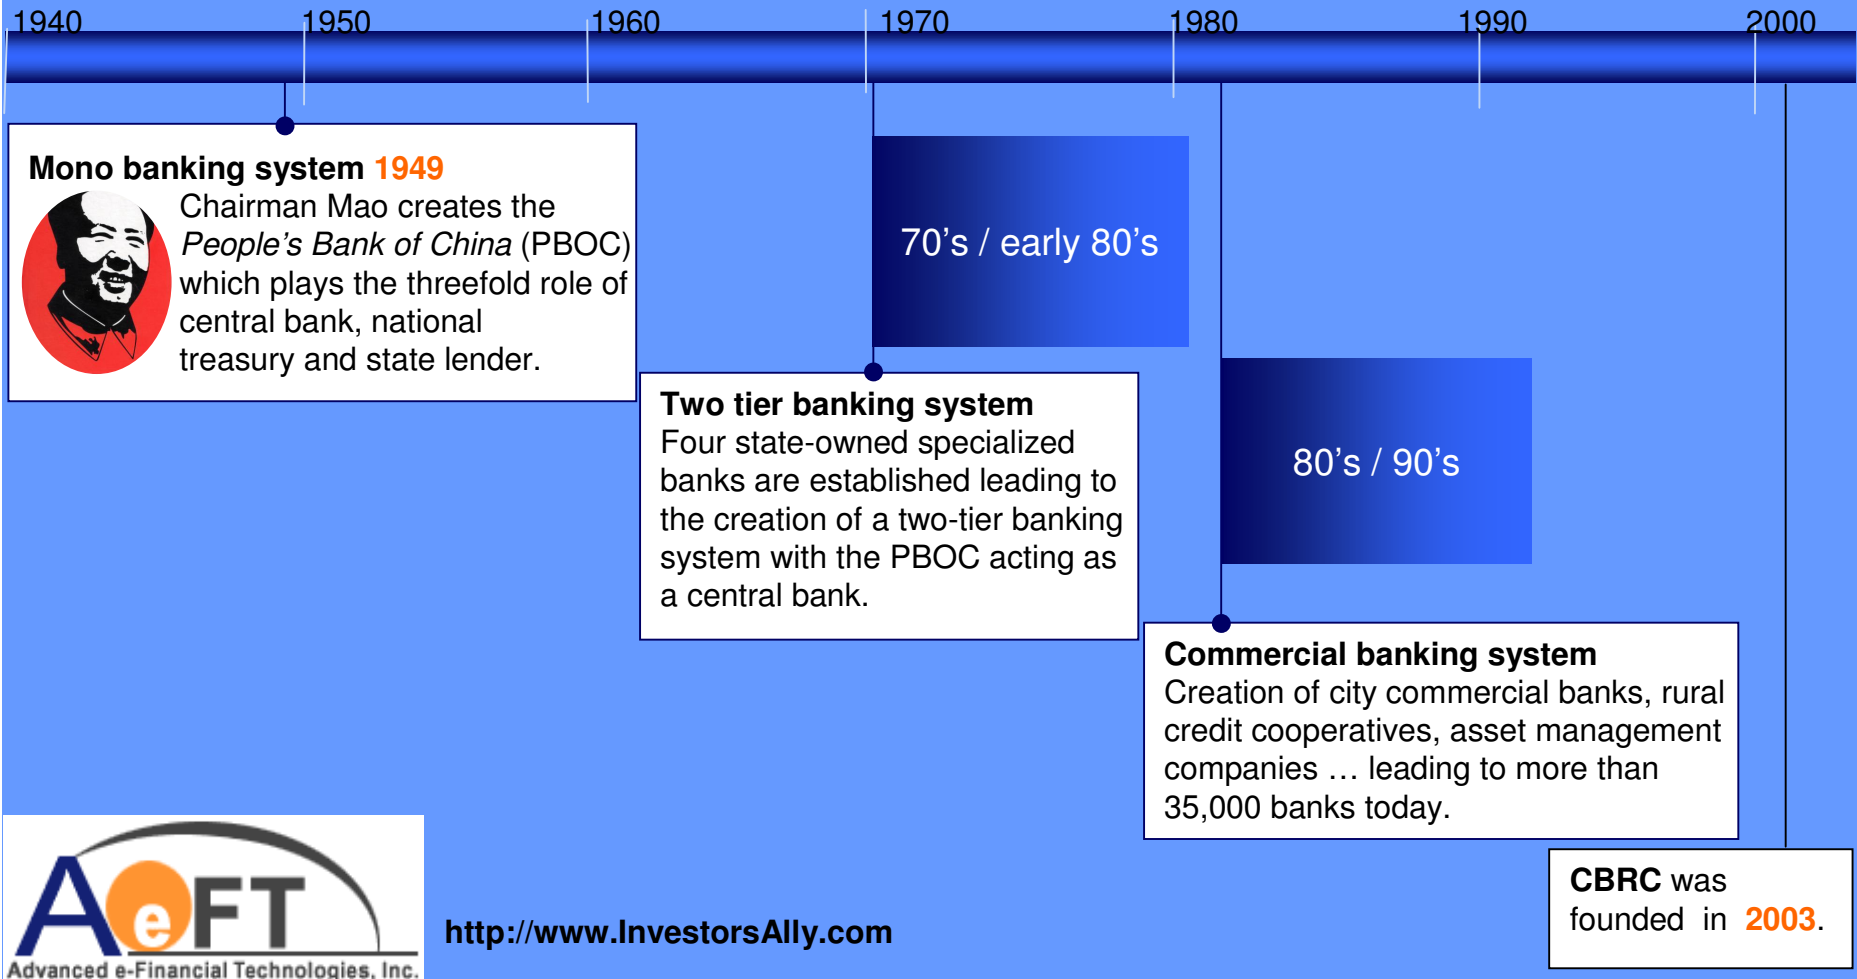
1940 1950 1960 1970 1980 1990 2000

**Mono banking system 1949**
Chairman Mao creates the *People's Bank of China* (PBOC) which plays the threefold role of central bank, national treasury and state lender.

70's / early 80's

**Two tier banking system**
Four state-owned specialized banks are established leading to the creation of a two-tier banking system with the PBOC acting as a central bank.

80's / 90's

**Commercial banking system**
Creation of city commercial banks, rural credit cooperatives, asset management companies … leading to more than 35,000 banks today.

**CBRC** was founded in **2003**.

AeFT
Advanced e-Financial Technologies, Inc.

http://www.InvestorsAlly.com